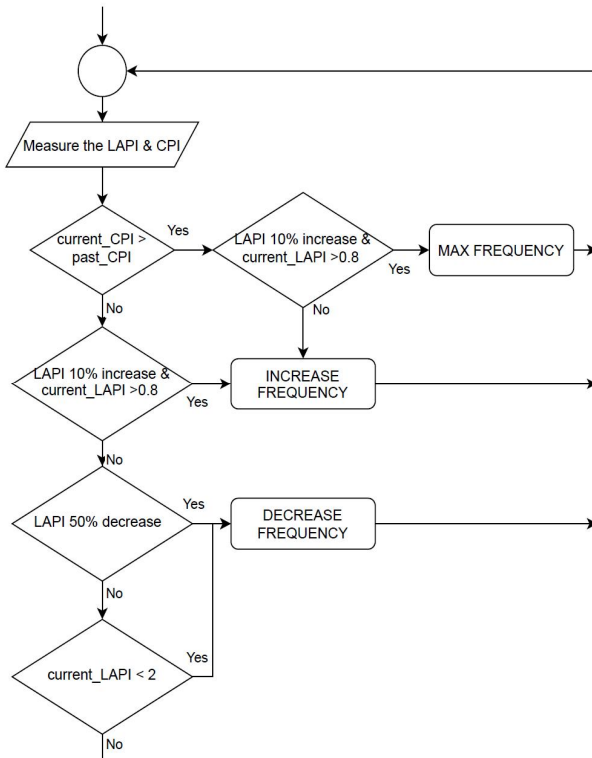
Measure the LAPI & CPI

current_CPI > past_CPI

Yes

LAPI 10% increase & current_LAPI >0.8

Yes

MAX FREQUENCY

No

No

LAPI 10% increase & current_LAPI >0.8

Yes

INCREASE FREQUENCY

No

LAPI 50% decrease

Yes

DECREASE FREQUENCY

No

current_LAPI < 2

Yes

No